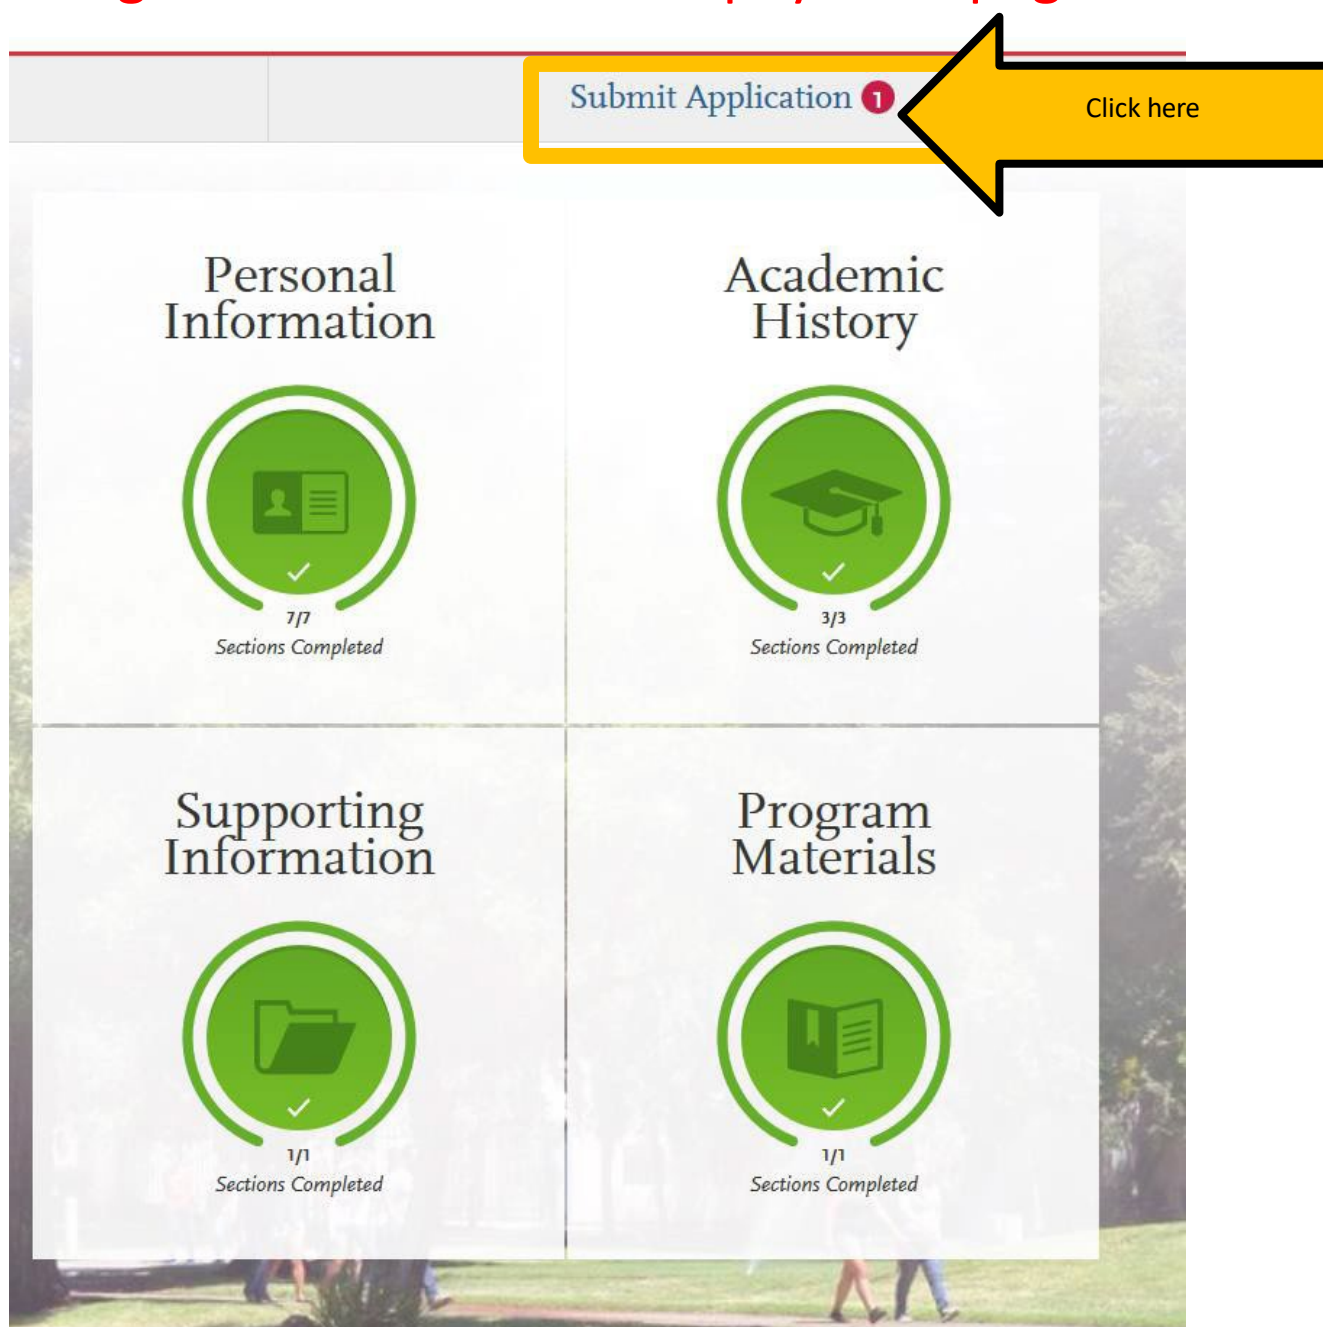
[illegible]

Submit Application 1

Click here

Personal Information

7/7
Sections Completed

Academic History

3/3
Sections Completed

Supporting Information

1/1
Sections Completed

Program Materials

1/1
Sections Completed